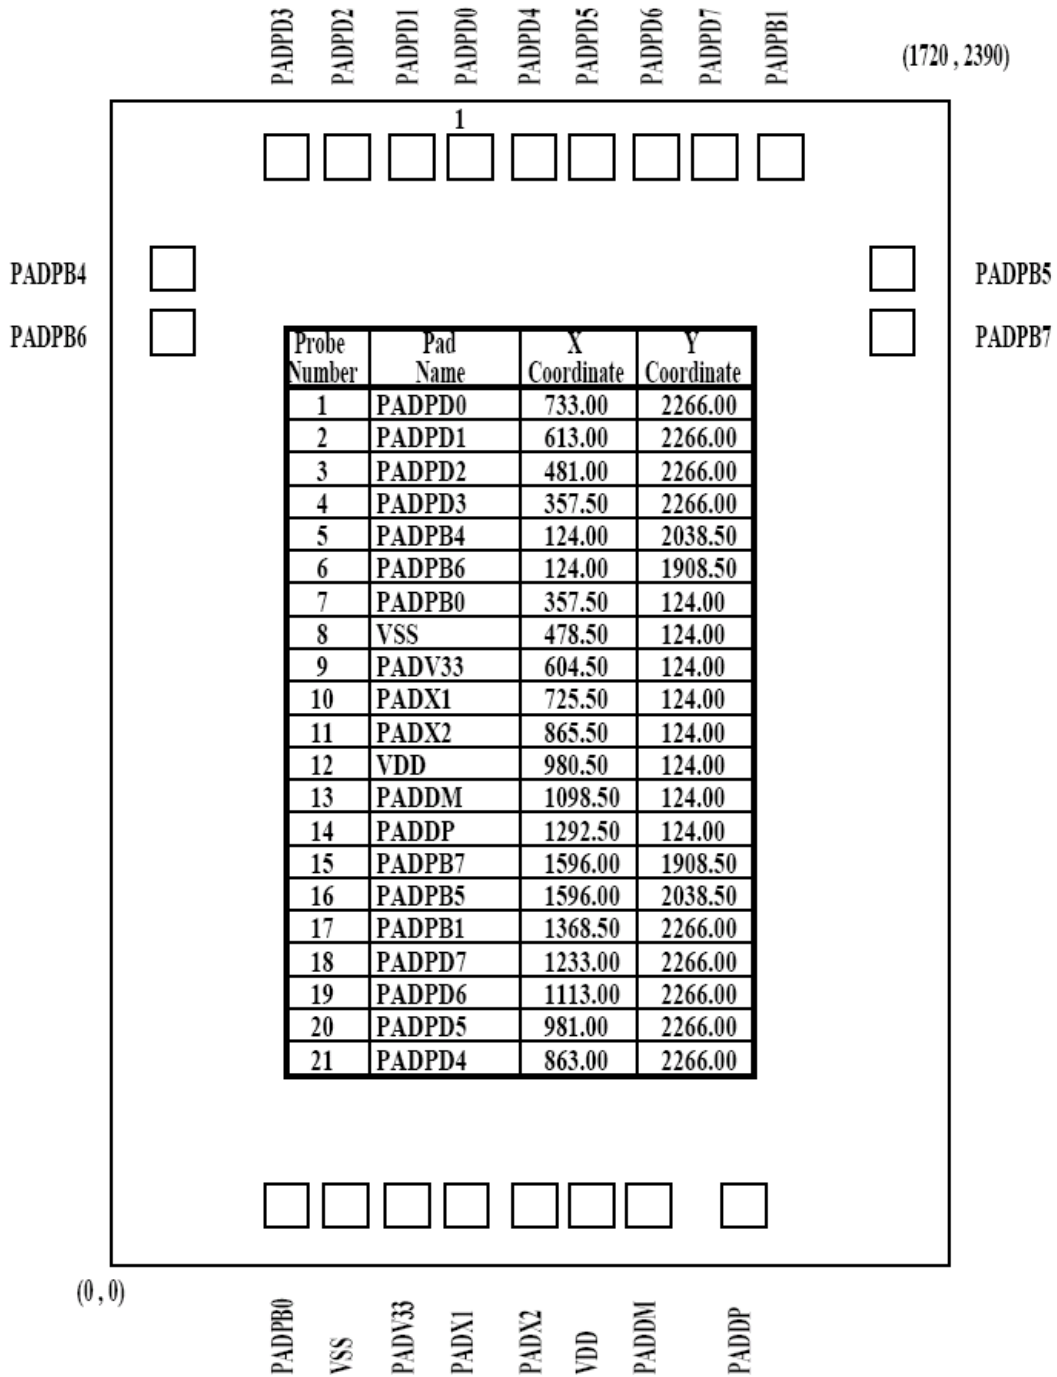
PADPD3 PADPD2 PADPD1 PADPD0 PADPD4 PADPD5 PADPD6 PADPD7 PADPB1

(1720 , 2390)

1

PADPB4

PADPB6

PADPB5

PADPB7

| Probe Number | Pad Name | X Coordinate | Y Coordinate |
|---|---|---|---|
| 1 | PADPD0 | 733.00 | 2266.00 |
| 2 | PADPD1 | 613.00 | 2266.00 |
| 3 | PADPD2 | 481.00 | 2266.00 |
| 4 | PADPD3 | 357.50 | 2266.00 |
| 5 | PADPB4 | 124.00 | 2038.50 |
| 6 | PADPB6 | 124.00 | 1908.50 |
| 7 | PADPB0 | 357.50 | 124.00 |
| 8 | VSS | 478.50 | 124.00 |
| 9 | PADV33 | 604.50 | 124.00 |
| 10 | PADX1 | 725.50 | 124.00 |
| 11 | PADX2 | 865.50 | 124.00 |
| 12 | VDD | 980.50 | 124.00 |
| 13 | PADDM | 1098.50 | 124.00 |
| 14 | PADDP | 1292.50 | 124.00 |
| 15 | PADPB7 | 1596.00 | 1908.50 |
| 16 | PADPB5 | 1596.00 | 2038.50 |
| 17 | PADPB1 | 1368.50 | 2266.00 |
| 18 | PADPD7 | 1233.00 | 2266.00 |
| 19 | PADPD6 | 1113.00 | 2266.00 |
| 20 | PADPD5 | 981.00 | 2266.00 |
| 21 | PADPD4 | 863.00 | 2266.00 |

(0 , 0)

PADPB0 VSS PADV33 PADX1 PADX2 VDD PADDM PADDP